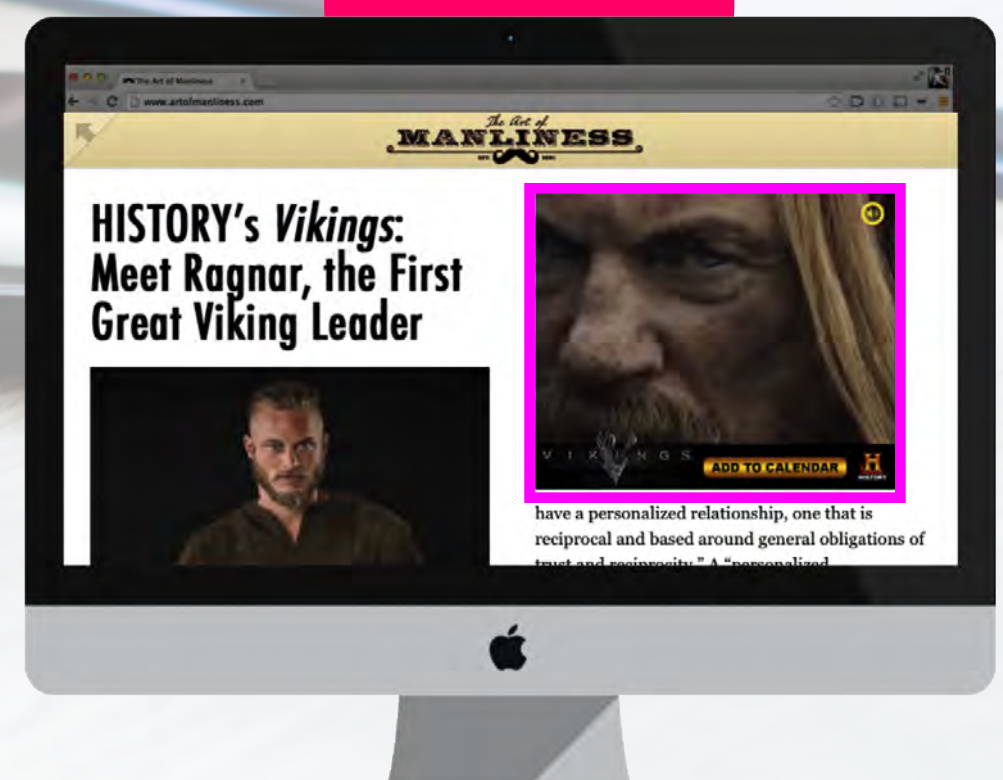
The Art of Manliness
www.artofmanliness.com

The Art of
MANLINESS

HISTORY's *Vikings*: Meet Ragnar, the First Great Viking Leader

VIKINGS
ADD TO CALENDAR
H
HISTORY

have a personalized relationship, one that is reciprocal and based around general obligations of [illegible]